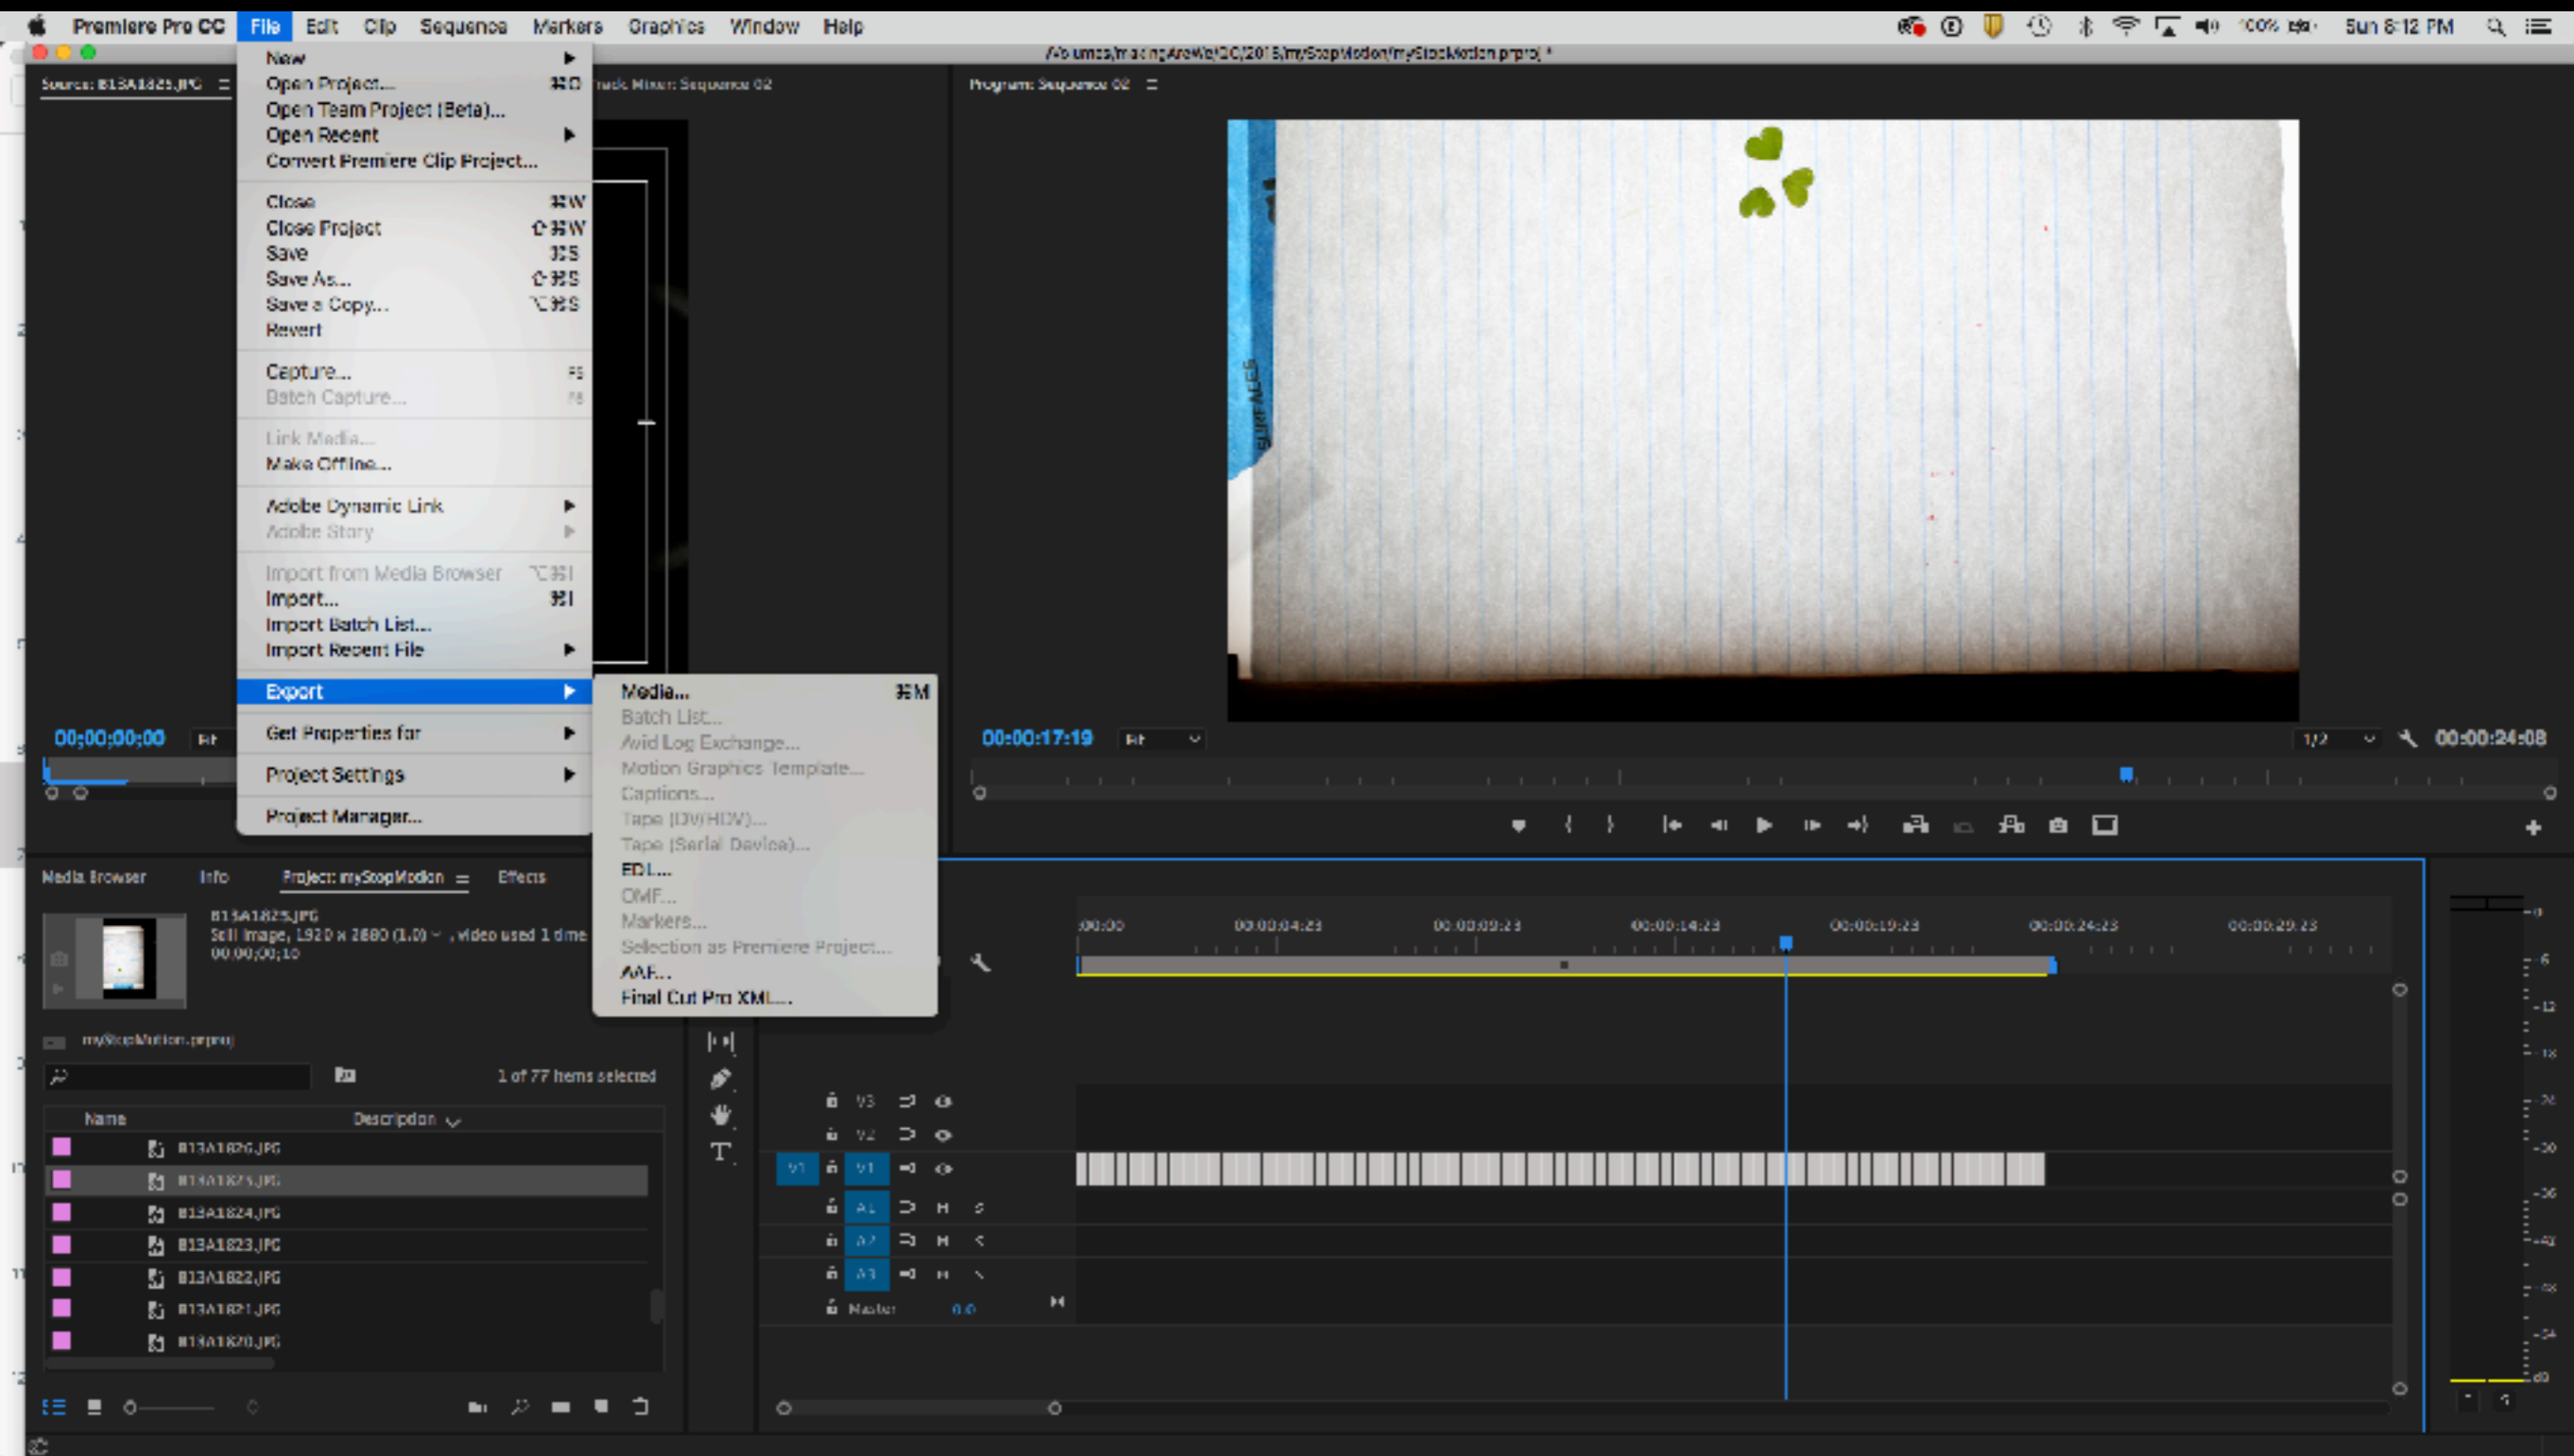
Premiere Pro CC File Edit Clip Sequence Markers Graphics Window Help
100% Sun 8:12 PM

/Volumes/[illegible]/CC2015/myStopMotion/myStopMotion.prproj *

Source: B13A1825.JPG
Track Mixer: Sequence 02
Program: Sequence 02

New
Open Project... ⌘O
Open Team Project (Beta)...
Open Recent
Convert Premiere Clip Project...
Close ⌘W
Close Project ⇧⌘W
Save ⌘S
Save As... ⇧⌘S
Save a Copy... ⌥⌘S
Revert
Capture... F5
Batch Capture... F6
Link Media...
Make Offline...
Adobe Dynamic Link
Adobe Story
Import from Media Browser ⌥⌘I
Import... ⌘I
Import Batch List...
Import Recent File
Export
Get Properties for
Project Settings
Project Manager...

Media... ⌘M
Batch List...
Avid Log Exchange...
Motion Graphics Template...
Captions...
Tape (DV/HDV)...
Tape (Serial Device)...
EDL...
OMF...
Markers...
Selection as Premiere Project...
AAF...
Final Cut Pro XML...

00;00;00;00 Fit
00:00:17:19 Fit 1/2 00:00:24:08

Media Browser Info Project: myStopMotion Effects
B13A1825.JPG
Still Image, 1920 x 2880 (1.0) , video used 1 time
00;00;00;10
myStopMotion.prproj
1 of 77 items selected
Name Description
B13A1826.JPG
B13A1825.JPG
B13A1824.JPG
B13A1823.JPG
B13A1822.JPG
B13A1821.JPG
B13A1820.JPG

00:00 00:00:04:23 00:00:09:23 00:00:14:23 00:00:19:23 00:00:24:23 00:00:29:23
V3 V2 V1 A1 A2 A3 Master 0.0